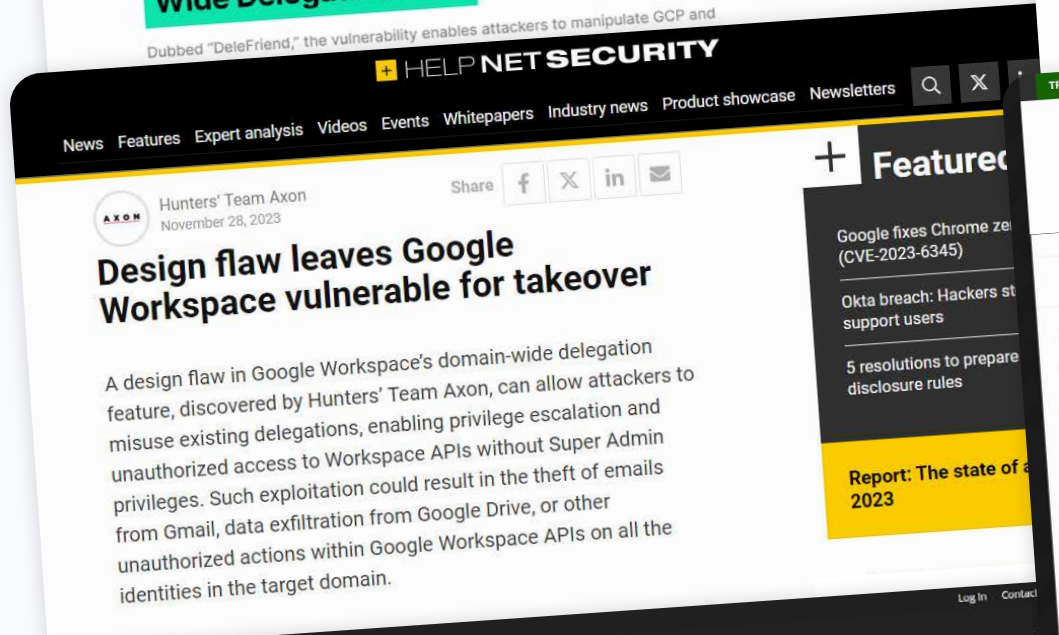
Wide Delega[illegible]

Dubbed "DeleFriend," the vulnerability enables attackers to manipulate GCP and

+ HELP NET SECURITY

News Features Expert analysis Videos Events Whitepapers Industry news Product showcase Newsletters

AXON

Hunters' Team Axon
November 28, 2023

Share

Design flaw leaves Google Workspace vulnerable for takeover

A design flaw in Google Workspace's domain-wide delegation feature, discovered by Hunters' Team Axon, can allow attackers to misuse existing delegations, enabling privilege escalation and unauthorized access to Workspace APIs without Super Admin privileges. Such exploitation could result in the theft of emails from Gmail, data exfiltration from Google Drive, or other unauthorized actions within Google Workspace APIs on all the identities in the target domain.

+ Featured

Google fixes Chrome ze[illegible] (CVE-2023-6345)

Okta breach: Hackers st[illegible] support users

5 resolutions to prepare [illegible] disclosure rules

Report: The state of a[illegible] 2023

Log In Contact